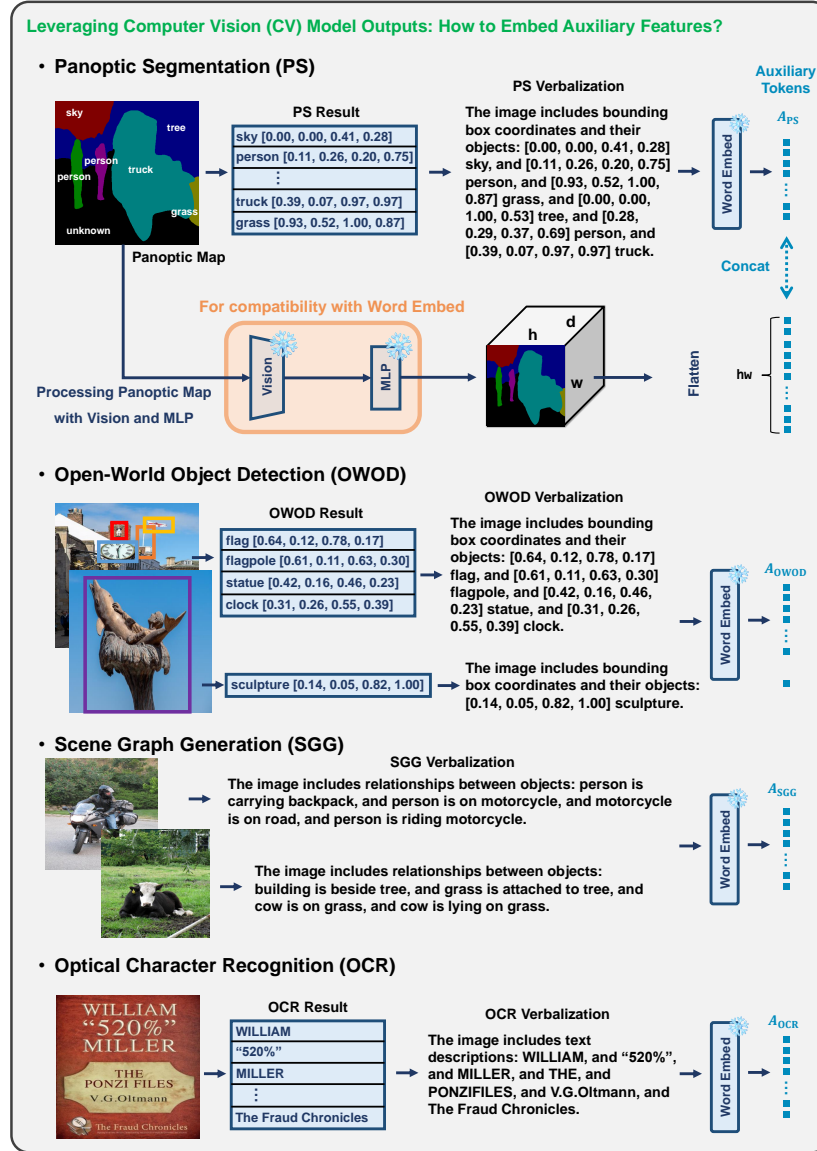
Leveraging Computer Vision (CV) Model Outputs: How to Embed Auxiliary Features?

• Panoptic Segmentation (PS)

sky
tree
person
truck
person
grass
unknown

Panoptic Map

PS Result

| sky [0.00, 0.00, 0.41, 0.28] |
|---|
| person [0.11, 0.26, 0.20, 0.75] |
| ⋮ |
| truck [0.39, 0.07, 0.97, 0.97] |
| grass [0.93, 0.52, 1.00, 0.87] |

PS Verbalization

The image includes bounding box coordinates and their objects: [0.00, 0.00, 0.41, 0.28] sky, and [0.11, 0.26, 0.20, 0.75] person, and [0.93, 0.52, 1.00, 0.87] grass, and [0.00, 0.00, 1.00, 0.53] tree, and [0.28, 0.29, 0.37, 0.69] person, and [0.39, 0.07, 0.97, 0.97] truck.

Word Embed

Auxiliary Tokens

$A_{PS}$

Concat

For compatibility with Word Embed

Vision

MLP

h
d
w

Flatten

hw

Processing Panoptic Map with Vision and MLP

• Open-World Object Detection (OWOD)

OWOD Result

| flag [0.64, 0.12, 0.78, 0.17] |
|---|
| flagpole [0.61, 0.11, 0.63, 0.30] |
| statue [0.42, 0.16, 0.46, 0.23] |
| clock [0.31, 0.26, 0.55, 0.39] |

OWOD Verbalization

The image includes bounding box coordinates and their objects: [0.64, 0.12, 0.78, 0.17] flag, and [0.61, 0.11, 0.63, 0.30] flagpole, and [0.42, 0.16, 0.46, 0.23] statue, and [0.31, 0.26, 0.55, 0.39] clock.

sculpture [0.14, 0.05, 0.82, 1.00]

The image includes bounding box coordinates and their objects: [0.14, 0.05, 0.82, 1.00] sculpture.

Word Embed

$A_{OWOD}$

• Scene Graph Generation (SGG)

SGG Verbalization

The image includes relationships between objects: person is carrying backpack, and person is on motorcycle, and motorcycle is on road, and person is riding motorcycle.

The image includes relationships between objects: building is beside tree, and grass is attached to tree, and cow is on grass, and cow is lying on grass.

Word Embed

$A_{SGG}$

• Optical Character Recognition (OCR)

WILLIAM
"520%"
MILLER
THE PONZI FILES
V.G.Oltmann
The Fraud Chronicles

OCR Result

| WILLIAM |
|---|
| "520%" |
| MILLER |
| ⋮ |
| The Fraud Chronicles |

OCR Verbalization

The image includes text descriptions: WILLIAM, and "520%", and MILLER, and THE, and PONZIFILES, and V.G.Oltmann, and The Fraud Chronicles.

Word Embed

$A_{OCR}$